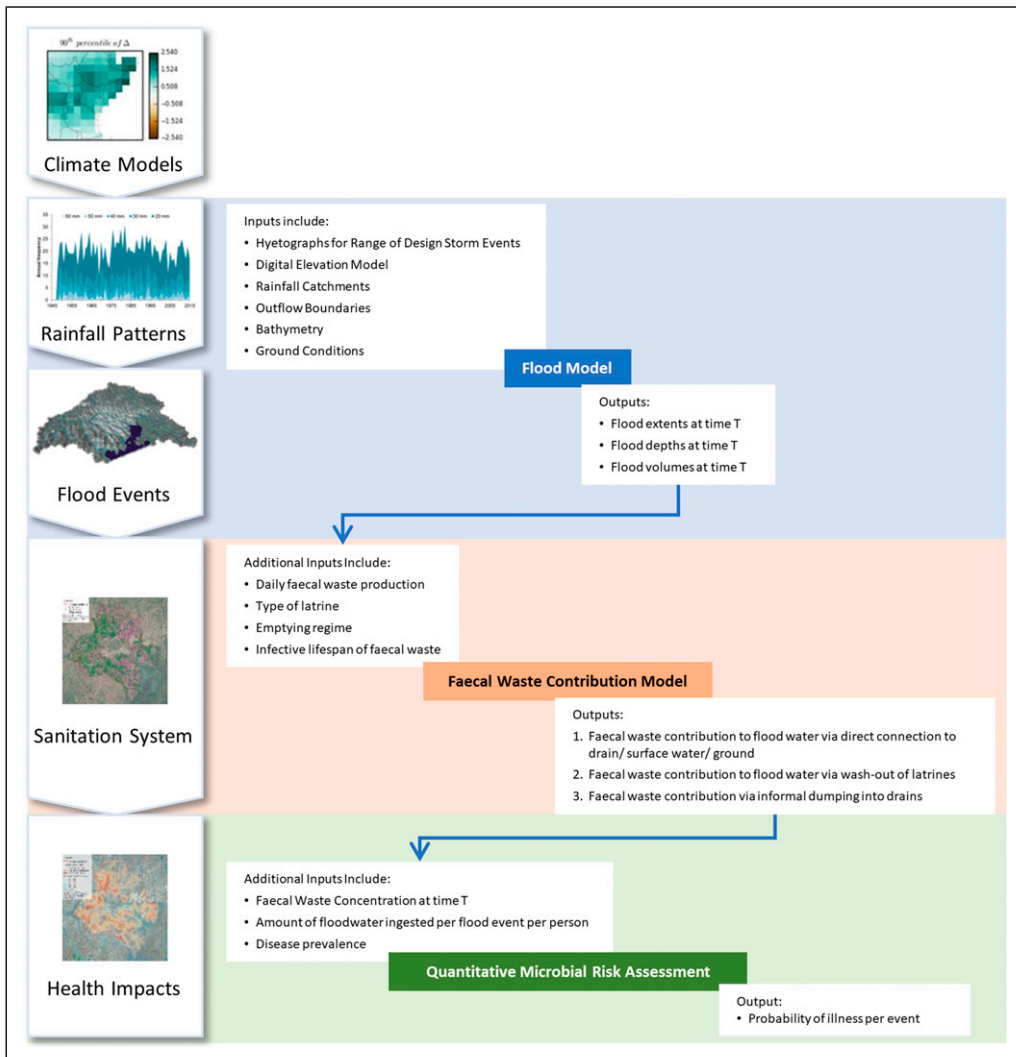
$90^{th}$ percentile of $\Delta$

2.540
1.524
0.508
−0.508
−1.524
−2.540

Climate Models

60 mm 50 mm 40 mm 30 mm 20 mm

Annual frequency

1945 1955 1965 1975 1985 1995 2005 2015

Rainfall Patterns

Inputs include:
• Hyetographs for Range of Design Storm Events
• Digital Elevation Model
• Rainfall Catchments
• Outflow Boundaries
• Bathymetry
• Ground Conditions

Flood Model

Outputs:
• Flood extents at time T
• Flood depths at time T
• Flood volumes at time T

Flood Events

Additional Inputs Include:
• Daily faecal waste production
• Type of latrine
• Emptying regime
• Infective lifespan of faecal waste

Faecal Waste Contribution Model

Outputs:
1. Faecal waste contribution to flood water via direct connection to drain/ surface water/ ground
2. Faecal waste contribution to flood water via wash-out of latrines
3. Faecal waste contribution via informal dumping into drains

Sanitation System

Additional Inputs Include:
• Faecal Waste Concentration at time T
• Amount of floodwater ingested per flood event per person
• Disease prevalence

Quantitative Microbial Risk Assessment

Output:
• Probability of illness per event

Health Impacts